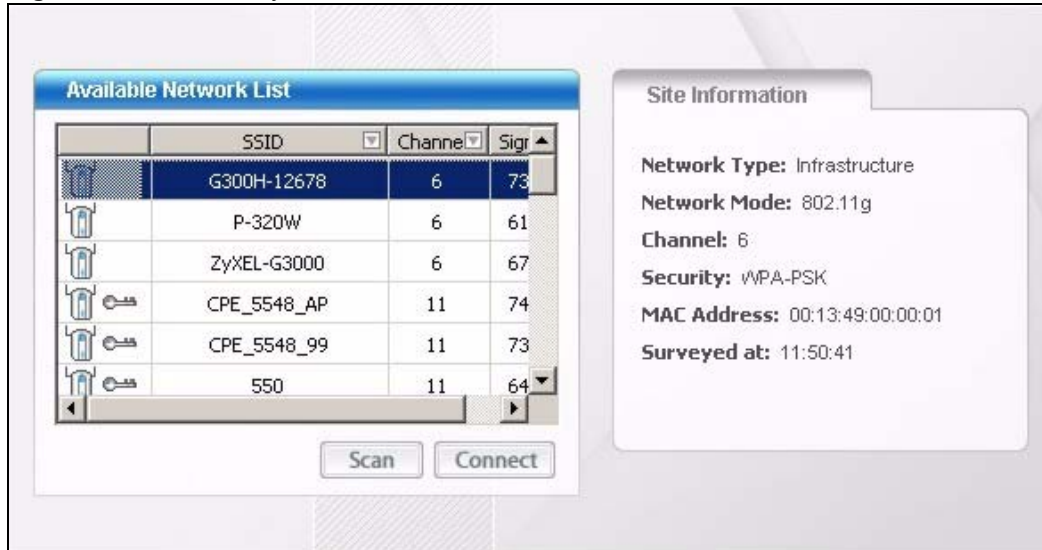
Available Network List

|  | SSID | Channe | Sigr |
|---|---|---|---|
|  | G300H-12678 | 6 | 73 |
|  | P-320W | 6 | 61 |
|  | ZyXEL-G3000 | 6 | 67 |
|  | CPE_5548_AP | 11 | 74 |
|  | CPE_5548_99 | 11 | 73 |
|  | 550 | 11 | 64 |

Scan Connect

Site Information

Network Type: Infrastructure
Network Mode: 802.11g
Channel: 6
Security: WPA-PSK
MAC Address: 00:13:49:00:00:01
Surveyed at: 11:50:41